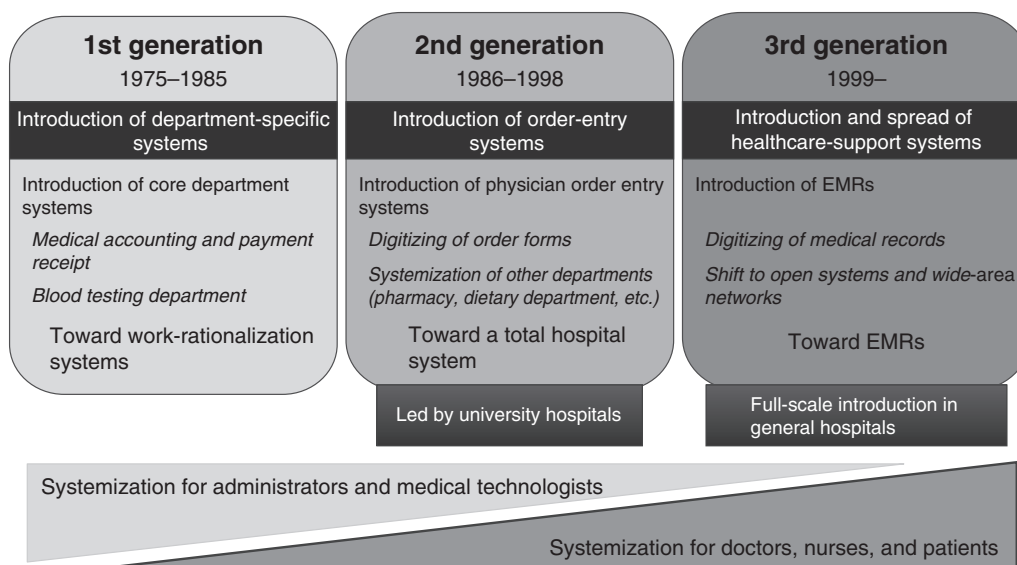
1st generation
1975–1985

Introduction of department-specific systems

Introduction of core department systems

Medical accounting and payment receipt

Blood testing department

Toward work-rationalization systems

2nd generation
1986–1998

Introduction of order-entry systems

Introduction of physician order entry systems

Digitizing of order forms

Systemization of other departments (pharmacy, dietary department, etc.)

Toward a total hospital system

Led by university hospitals

3rd generation
1999–

Introduction and spread of healthcare-support systems

Introduction of EMRs

Digitizing of medical records

Shift to open systems and wide-area networks

Toward EMRs

Full-scale introduction in general hospitals

Systemization for administrators and medical technologists

Systemization for doctors, nurses, and patients